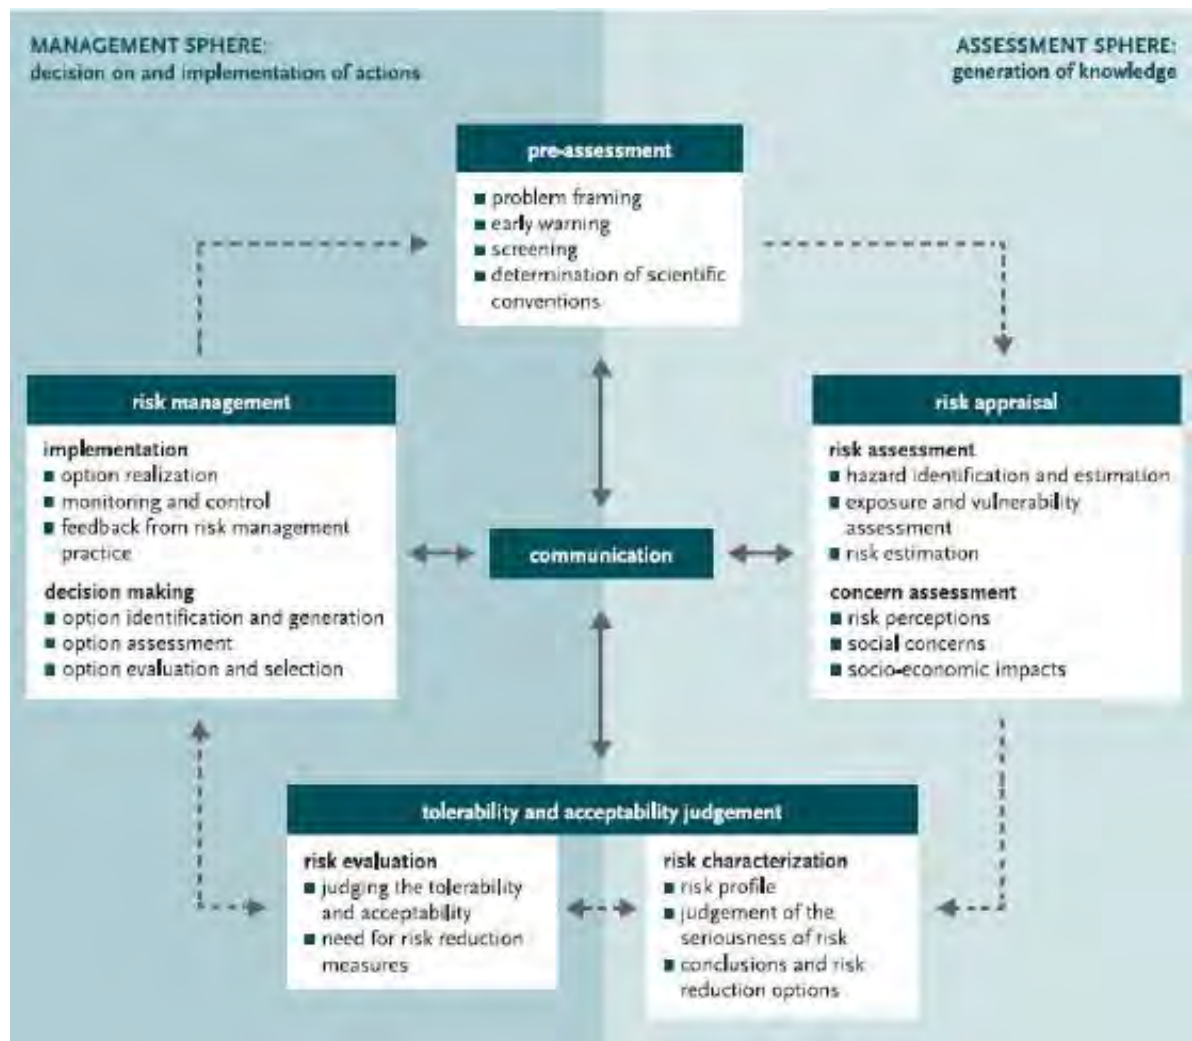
MANAGEMENT SPHERE:
decision on and implementation of actions

ASSESSMENT SPHERE:
generation of knowledge

pre-assessment
■ problem framing
■ early warning
■ screening
■ determination of scientific conventions

risk management
implementation
■ option realization
■ monitoring and control
■ feedback from risk management practice
decision making
■ option identification and generation
■ option assessment
■ option evaluation and selection

communication

risk appraisal
risk assessment
■ hazard identification and estimation
■ exposure and vulnerability assessment
■ risk estimation
concern assessment
■ risk perceptions
■ social concerns
■ socio-economic impacts

tolerability and acceptability judgement
risk evaluation
■ judging the tolerability and acceptability
■ need for risk reduction measures

risk characterization
■ risk profile
■ judgement of the seriousness of risk
■ conclusions and risk reduction options